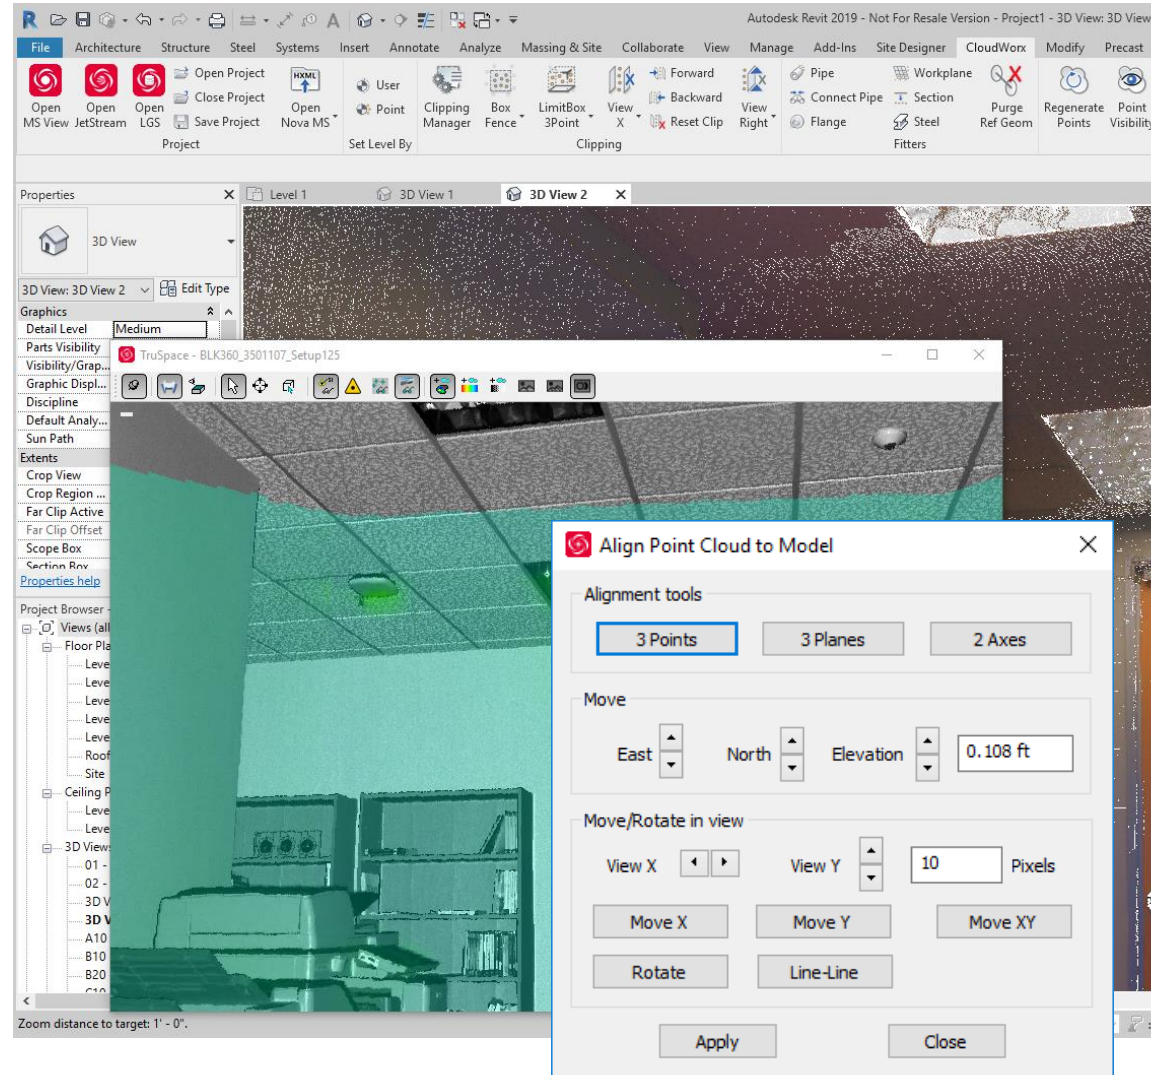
Autodesk Revit 2019 - Not For Resale Version - Project1 - 3D View: 3D View

File Architecture Structure Steel Systems Insert Annotate Analyze Massing & Site Collaborate View Manage Add-Ins Site Designer CloudWorx Modify Precast

Open MS View
Open JetStream
Open LGS
Open Project
Close Project
Save Project
Project

HXML
Open Nova MS

User
Point
Set Level By

Clipping Manager
Box Fence
LimitBox 3Point
View X
Forward
Backward
Reset Clip
View Right
Clipping

Pipe
Connect Pipe
Flange
Workplane
Section
Steel
Fitters
Purge Ref Geom
Regenerate Points
Point Visibility

Properties
3D View
3D View: 3D View 2
Edit Type
Graphics
Detail Level Medium
Parts Visibility
Visibility/Grap...
Graphic Displ...
Discipline
Default Analy...
Sun Path
Extents
Crop View
Crop Region ...
Far Clip Active
Far Clip Offset
Scope Box
Section Box
Properties help

Project Browser
Views (all
Floor Pla
Leve
Leve
Leve
Leve
Leve
Roof
Site
Ceiling P
Leve
Leve
3D Views
01 -
02 -
3D V
3D V
A10
B10
B20

Zoom distance to target: 1' - 0".

Level 1
3D View 1
3D View 2

TruSpace - BLK360_3501107_Setup125

Align Point Cloud to Model

Alignment tools
3 Points
3 Planes
2 Axes

Move
East
North
Elevation
0.108 ft

Move/Rotate in view
View X
View Y
10
Pixels
Move X
Move Y
Move XY
Rotate
Line-Line

Apply
Close